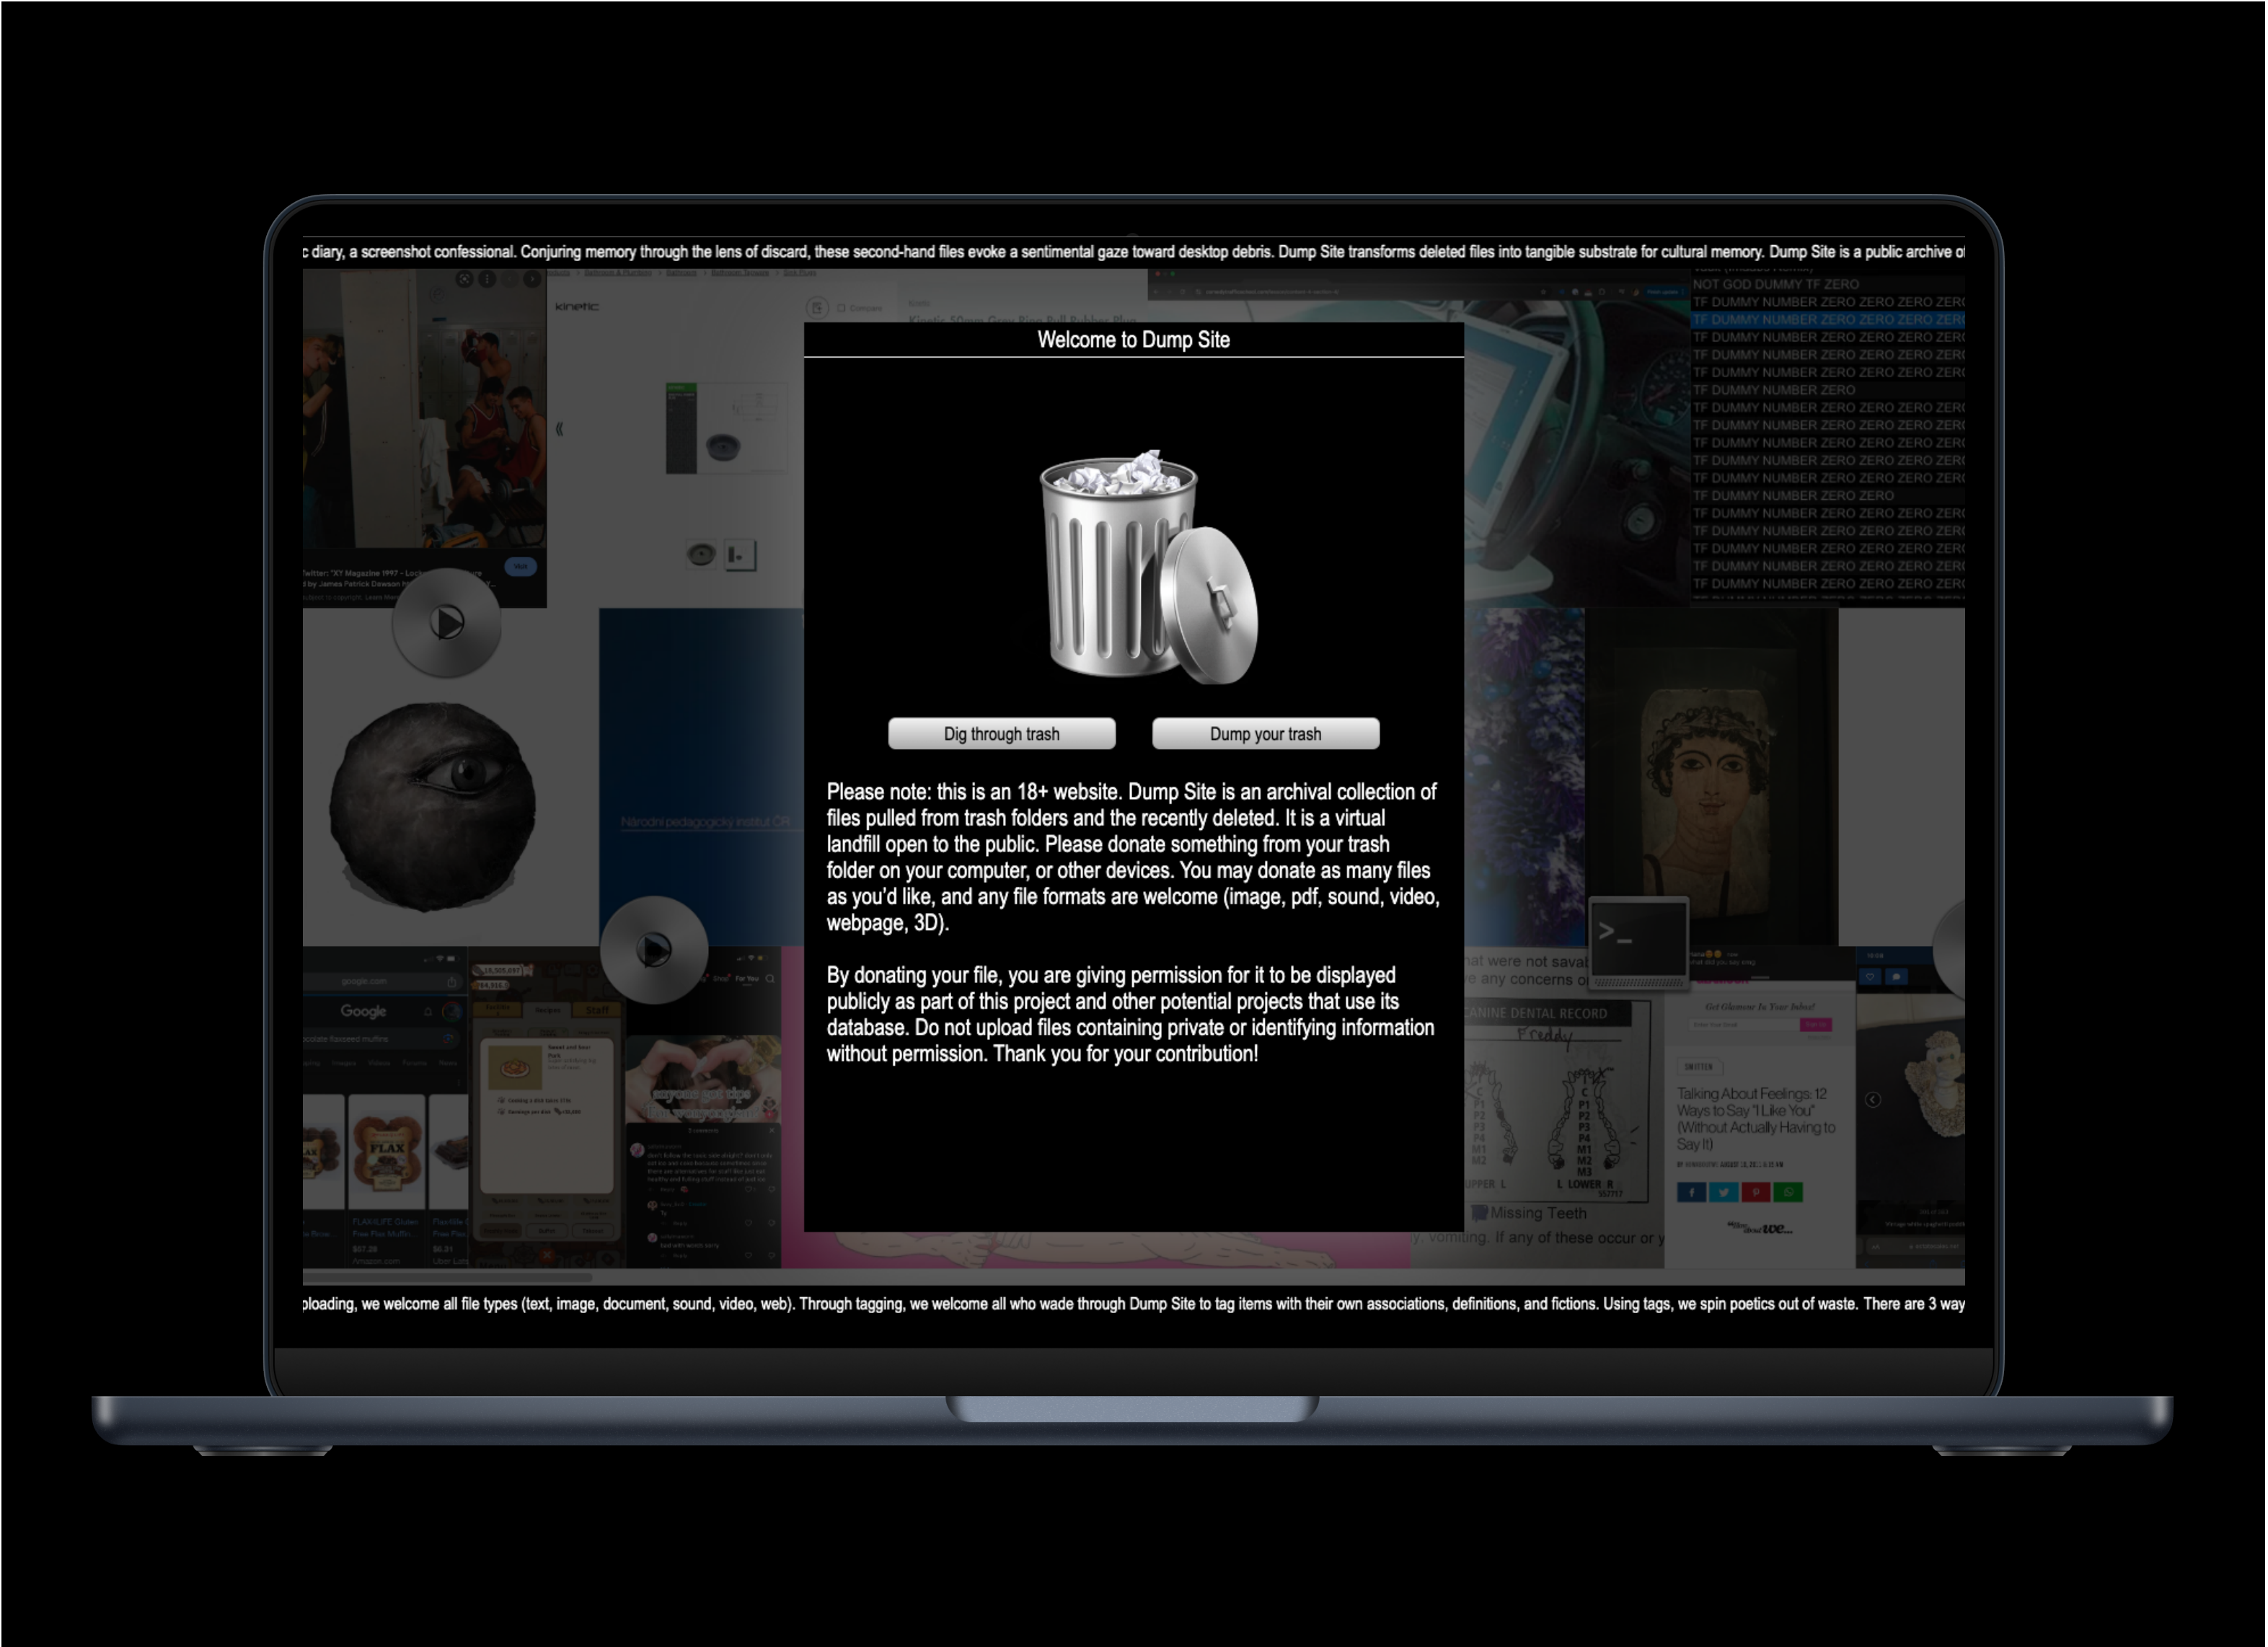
c diary, a screenshot confessional. Conjuring memory through the lens of discard, these second-hand files evoke a sentimental gaze toward desktop debris. Dump Site transforms deleted files into tangible substrate for cultural memory. Dump Site is a public archive o

NOT GOD DUMMY TF ZERO
TF DUMMY NUMBER ZERO ZERO ZERO ZER
TF DUMMY NUMBER ZERO ZERO ZERO ZER
TF DUMMY NUMBER ZERO ZERO ZERO ZER
TF DUMMY NUMBER ZERO ZERO ZERO ZER
TF DUMMY NUMBER ZERO ZERO ZERO ZER
TF DUMMY NUMBER ZERO
TF DUMMY NUMBER ZERO ZERO ZERO ZER
TF DUMMY NUMBER ZERO ZERO ZERO ZER
TF DUMMY NUMBER ZERO ZERO ZERO ZER
TF DUMMY NUMBER ZERO ZERO ZERO ZER
TF DUMMY NUMBER ZERO ZERO ZERO ZER
TF DUMMY NUMBER ZERO ZERO
TF DUMMY NUMBER ZERO ZERO ZERO ZER
TF DUMMY NUMBER ZERO ZERO ZERO ZER
TF DUMMY NUMBER ZERO ZERO ZERO ZER
TF DUMMY NUMBER ZERO ZERO ZERO ZER
TF DUMMY NUMBER ZERO ZERO ZERO ZER

Welcome to Dump Site

Dig through trash

Dump your trash

Please note: this is an 18+ website. Dump Site is an archival collection of files pulled from trash folders and the recently deleted. It is a virtual landfill open to the public. Please donate something from your trash folder on your computer, or other devices. You may donate as many files as you'd like, and any file formats are welcome (image, pdf, sound, video, webpage, 3D).

By donating your file, you are giving permission for it to be displayed publicly as part of this project and other potential projects that use its database. Do not upload files containing private or identifying information without permission. Thank you for your contribution!

Národní pedagogický institut ČR

Google

FLAX

CANINE DENTAL RECORD

Missing Teeth

Talking About Feelings: 12 Ways to Say "I Like You" (Without Actually Having to Say It)

ploading, we welcome all file types (text, image, document, sound, video, web). Through tagging, we welcome all who wade through Dump Site to tag items with their own associations, definitions, and fictions. Using tags, we spin poetics out of waste. There are 3 way